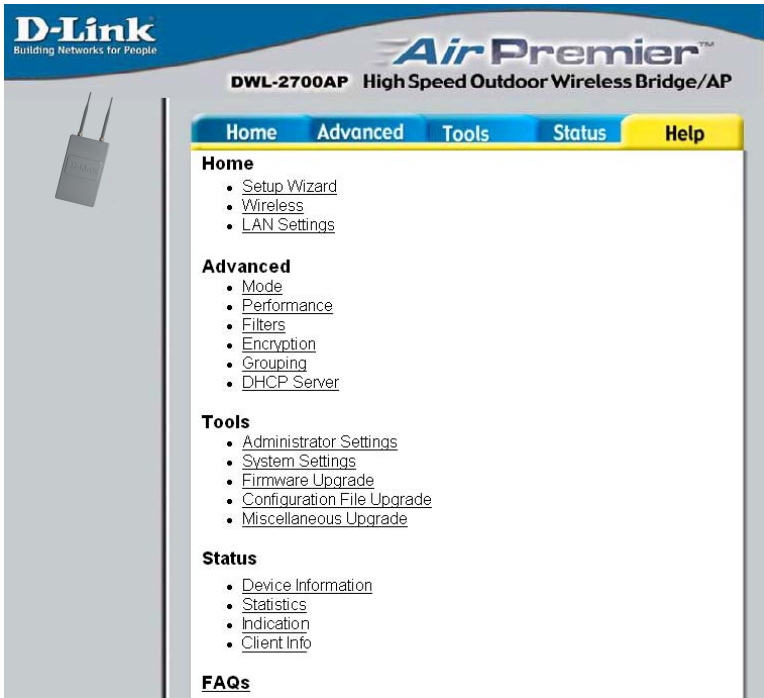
D-Link
Building Networks for People

AirPremier™

DWL-2700AP High Speed Outdoor Wireless Bridge/AP

Home Advanced Tools Status Help

Home
- Setup Wizard
- Wireless
- LAN Settings

Advanced
- Mode
- Performance
- Filters
- Encryption
- Grouping
- DHCP Server

Tools
- Administrator Settings
- System Settings
- Firmware Upgrade
- Configuration File Upgrade
- Miscellaneous Upgrade

Status
- Device Information
- Statistics
- Indication
- Client Info

FAQs